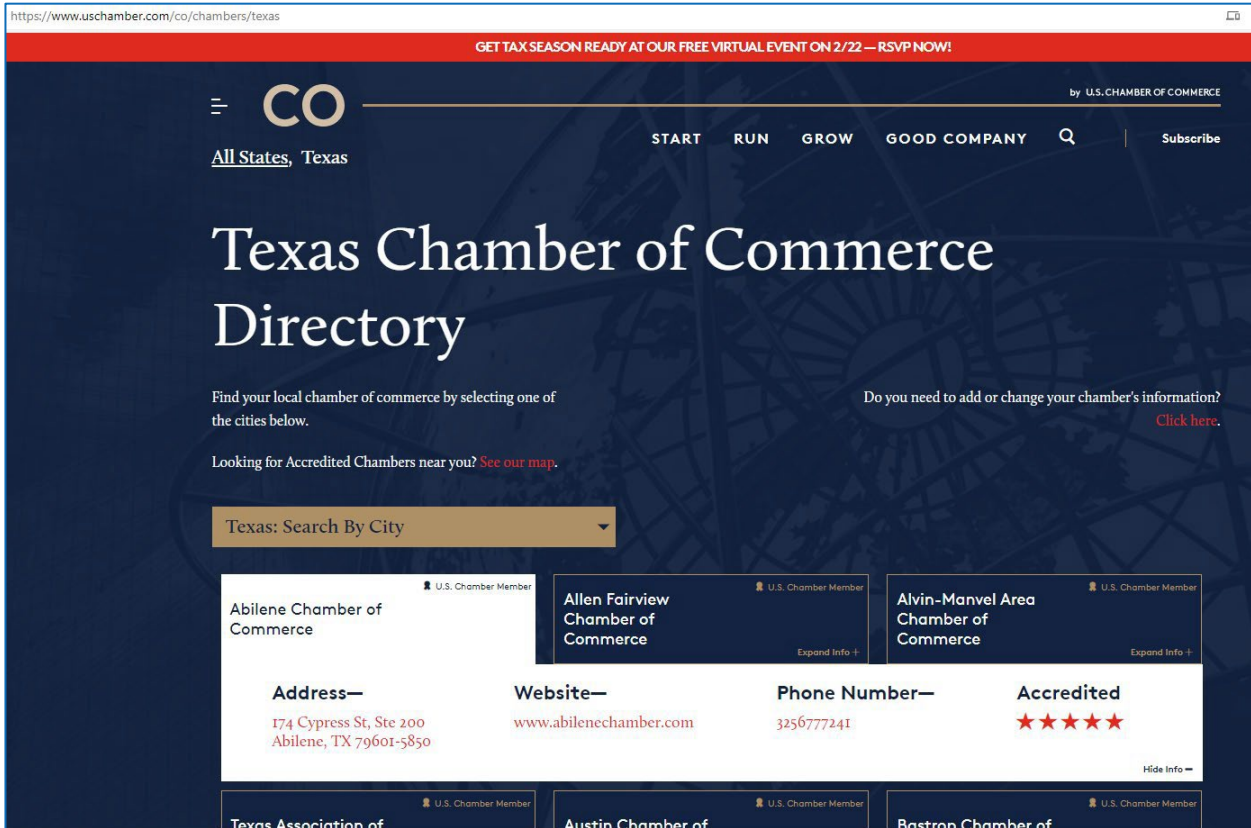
https://www.uschamber.com/co/chambers/texas

GET TAX SEASON READY AT OUR FREE VIRTUAL EVENT ON 2/22 — RSVP NOW!

CO

by U.S. CHAMBER OF COMMERCE

All States, Texas

START RUN GROW GOOD COMPANY Subscribe

Texas Chamber of Commerce Directory

Find your local chamber of commerce by selecting one of the cities below.

Do you need to add or change your chamber's information? Click here.

Looking for Accredited Chambers near you? See our map.

Texas: Search By City

U.S. Chamber Member
Abilene Chamber of Commerce

U.S. Chamber Member
Allen Fairview Chamber of Commerce
Expand Info +

U.S. Chamber Member
Alvin-Manvel Area Chamber of Commerce
Expand Info +

Address—
174 Cypress St, Ste 200
Abilene, TX 79601-5850

Website—
www.abilenechamber.com

Phone Number—
3256777241

Accredited
★★★★★

Hide Info —

U.S. Chamber Member
Texas Association of

U.S. Chamber Member
Austin Chamber of

U.S. Chamber Member
Bastrop Chamber of